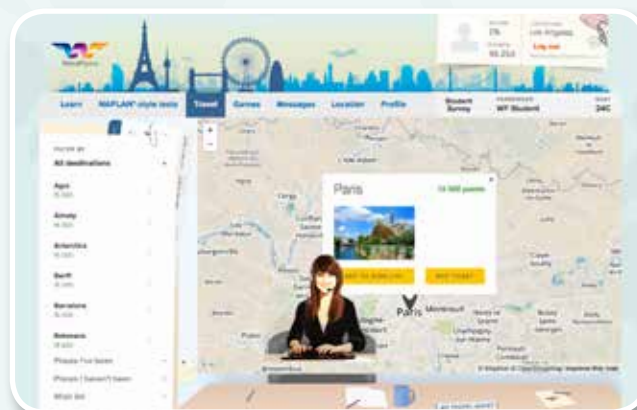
Learn NAPLAN* style tests Travel Games Messages Location Profile

Student Survey

WF Student

All destinations

Agra

Amsterdam

Antarctica

Banff

Barcelona

Botswana

Places I've been

Places I haven't been

Paris

15 000 points

Paris

Los Angeles

Log out